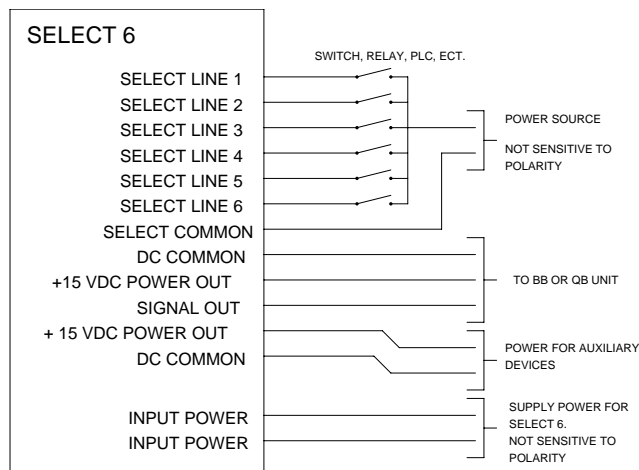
SELECT 6

SWITCH, RELAY, PLC, ECT.

SELECT LINE 1
SELECT LINE 2
SELECT LINE 3
SELECT LINE 4
SELECT LINE 5
SELECT LINE 6
SELECT COMMON
DC COMMON
+15 VDC POWER OUT
SIGNAL OUT
+ 15 VDC POWER OUT
DC COMMON
INPUT POWER
INPUT POWER

POWER SOURCE

NOT SENSITIVE TO POLARITY

TO BB OR QB UNIT

POWER FOR AUXILIARY DEVICES

SUPPLY POWER FOR SELECT 6.
NOT SENSITIVE TO POLARITY